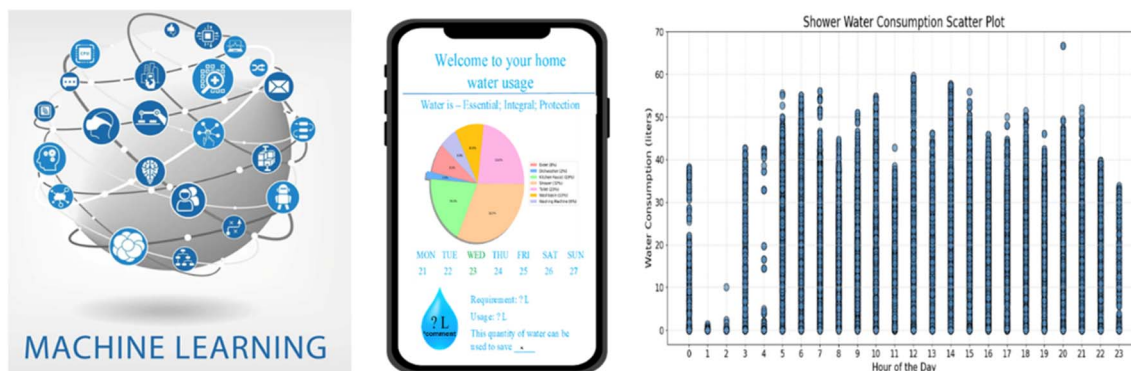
MACHINE LEARNING

Welcome to your home water usage

Water is – Essential; Integral; Protection

Toilet (9%)
Dishwasher (2%)
Kitchen Faucet (12%)
Shower (13%)
Toilet (22%)
Bathroom (12%)
Washing Machine (9%)

| MON | TUE | WED | THU | FRI | SAT | SUN |
|---|---|---|---|---|---|---|
| 21 | 22 | 23 | 24 | 25 | 26 | 27 |

?L
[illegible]

Requirement: ?L
Usage: ?L
This quantity of water can be used to save ___.

Shower Water Consumption Scatter Plot

Water Consumption (liters)

0
10
20
30
40
50
60
70

0 1 2 3 4 5 6 7 8 9 10 11 12 13 14 15 16 17 18 19 20 21 22 23

Hour of the Day